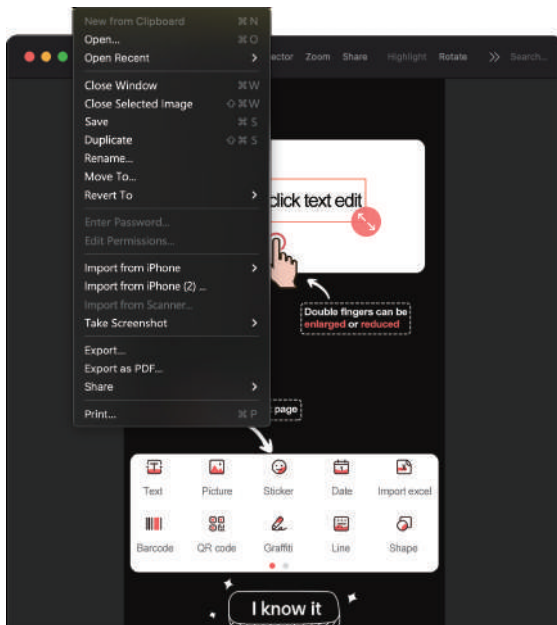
New from Clipboard ⌘N
Open... ⌘O
Open Recent >
Close Window ⌘W
Close Selected Image ⇧⌘W
Save ⌘S
Duplicate ⇧⌘S
Rename...
Move To...
Revert To >
Enter Password...
Edit Permissions...
Import from iPhone >
Import from iPhone (2) ...
Import from Scanner...
Take Screenshot >
Export...
Export as PDF...
Share >
Print... ⌘P

ector Zoom Share Highlight Rotate >> Search

click text edit

Double fingers can be enlarged or reduced

page

Text Picture Sticker Date Import excel
Barcode QR code Graffiti Line Shape

I know it